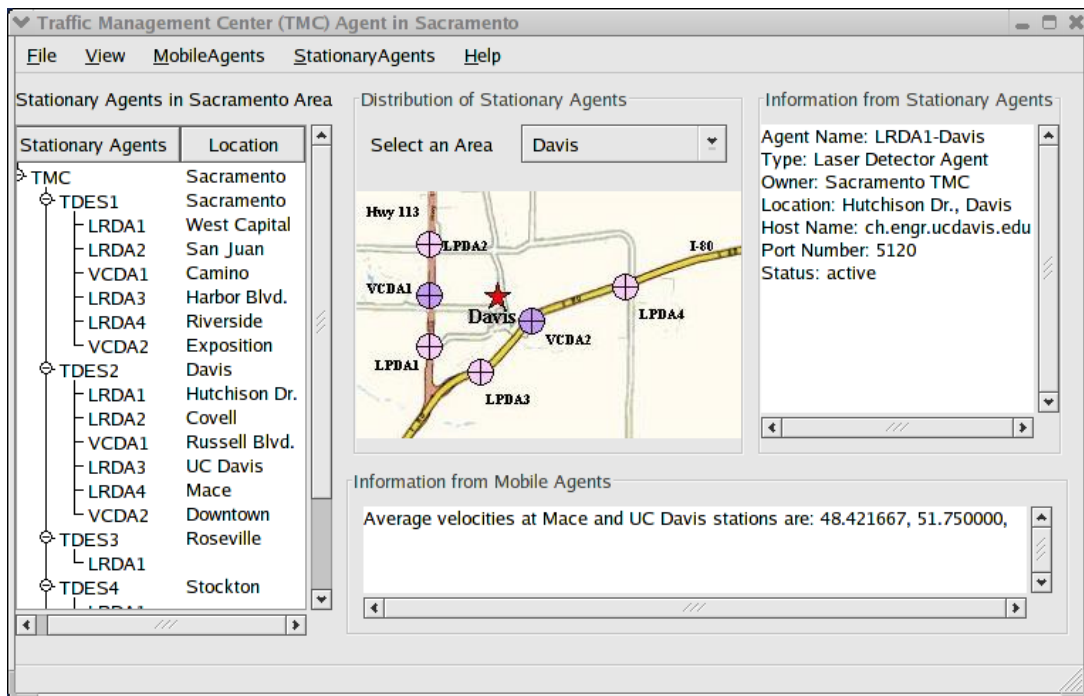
Traffic Management Center (TMC) Agent in Sacramento

File View MobileAgents StationaryAgents Help

Stationary Agents in Sacramento Area

| Stationary Agents | Location |
|---|---|
| TMC | Sacramento |
| TDES1 | Sacramento |
| LRDA1 | West Capital |
| LRDA2 | San Juan |
| VCDA1 | Camino |
| LRDA3 | Harbor Blvd. |
| LRDA4 | Riverside |
| VCDA2 | Exposition |
| TDES2 | Davis |
| LRDA1 | Hutchison Dr. |
| LRDA2 | Covell |
| VCDA1 | Russell Blvd. |
| LRDA3 | UC Davis |
| LRDA4 | Mace |
| VCDA2 | Downtown |
| TDES3 | Roseville |
| LRDA1 | |
| TDES4 | Stockton |
| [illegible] | |

Distribution of Stationary Agents

Select an Area Davis

Hwy 113
LPDA2
I-80
VCDA1
Davis
LPDA4
VCDA2
LPDA1
LPDA3

Information from Stationary Agents

Agent Name: LRDA1-Davis
Type: Laser Detector Agent
Owner: Sacramento TMC
Location: Hutchison Dr., Davis
Host Name: ch.engr.ucdavis.edu
Port Number: 5120
Status: active

Information from Mobile Agents

Average velocities at Mace and UC Davis stations are: 48.421667, 51.750000,